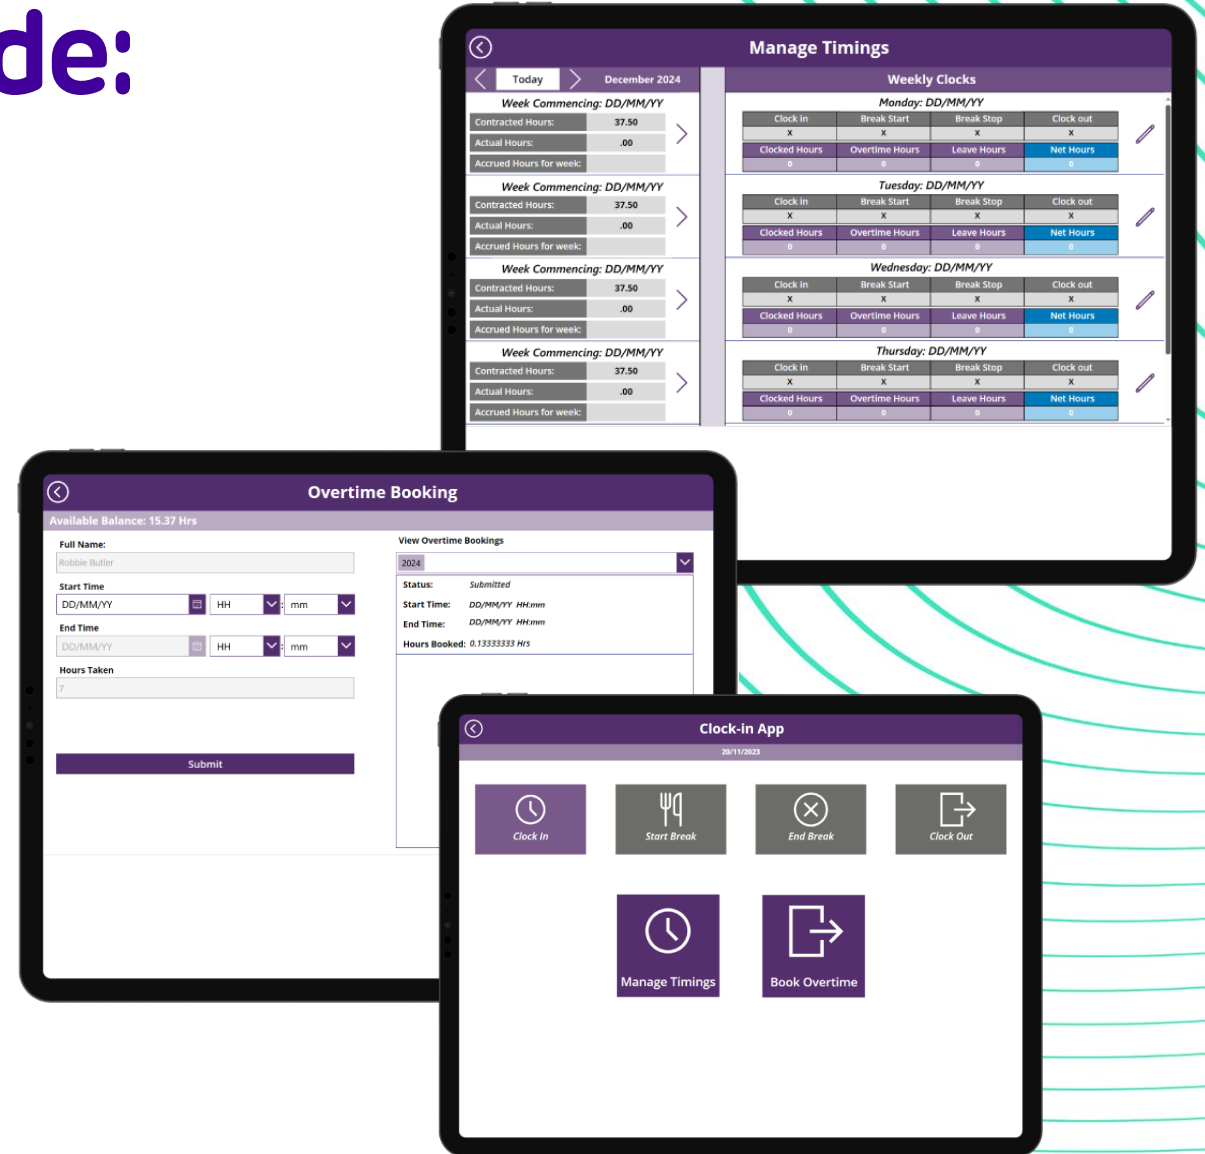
de:

Manage Timings

Today
December 2024

Week Commencing: DD/MM/YY
Contracted Hours: 37.50
Actual Hours: .00
Accrued Hours for week:

Week Commencing: DD/MM/YY
Contracted Hours: 37.50
Actual Hours: .00
Accrued Hours for week:

Week Commencing: DD/MM/YY
Contracted Hours: 37.50
Actual Hours: .00
Accrued Hours for week:

Week Commencing: DD/MM/YY
Contracted Hours: 37.50
Actual Hours: .00
Accrued Hours for week:

Weekly Clocks

Monday: DD/MM/YY

| Clock in | Break Start | Break Stop | Clock out |
|---|---|---|---|
| x | x | x | x |
| Clocked Hours | Overtime Hours | Leave Hours | Net Hours |
| 0 | 0 | 0 | 0 |

Tuesday: DD/MM/YY

| Clock in | Break Start | Break Stop | Clock out |
|---|---|---|---|
| x | x | x | x |
| Clocked Hours | Overtime Hours | Leave Hours | Net Hours |
| 0 | 0 | 0 | 0 |

Wednesday: DD/MM/YY

| Clock in | Break Start | Break Stop | Clock out |
|---|---|---|---|
| x | x | x | x |
| Clocked Hours | Overtime Hours | Leave Hours | Net Hours |
| 0 | 0 | 0 | 0 |

Thursday: DD/MM/YY

| Clock in | Break Start | Break Stop | Clock out |
|---|---|---|---|
| x | x | x | x |
| Clocked Hours | Overtime Hours | Leave Hours | Net Hours |
| 0 | 0 | 0 | 0 |

Overtime Booking

Available Balance: 15.37 Hrs

Full Name:
Robbie Butler
Start Time
DD/MM/YY HH : mm
End Time
DD/MM/YY HH : mm
Hours Taken
7

Submit

View Overtime Bookings
2024
Status: Submitted
Start Time: DD/MM/YY HH:mm
End Time: DD/MM/YY HH:mm
Hours Booked: 0.13333333 Hrs

Clock-in App

20/11/2023

Clock In
Start Break
End Break
Clock Out

Manage Timings
Book Overtime